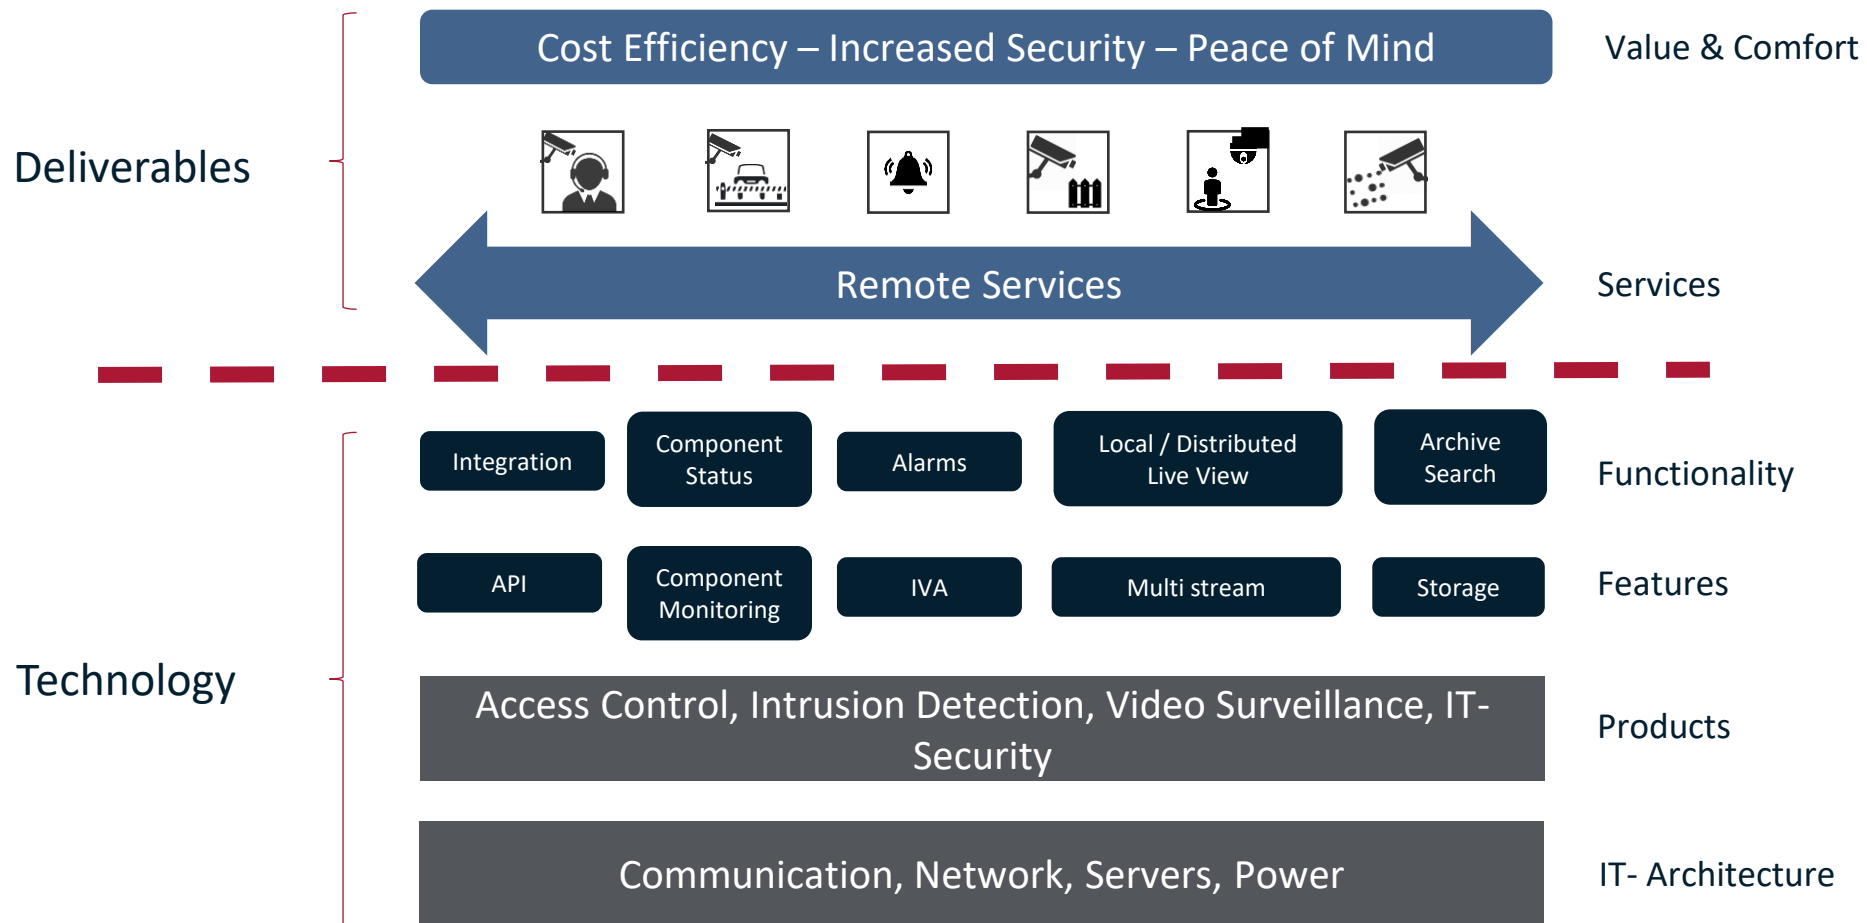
Deliverables

Cost Efficiency – Increased Security – Peace of Mind

Value & Comfort

Remote Services

Services

Technology

Integration

Component Status

Alarms

Local / Distributed Live View

Archive Search

Functionality

API

Component Monitoring

IVA

Multi stream

Storage

Features

Access Control, Intrusion Detection, Video Surveillance, IT-Security

Products

Communication, Network, Servers, Power

IT- Architecture